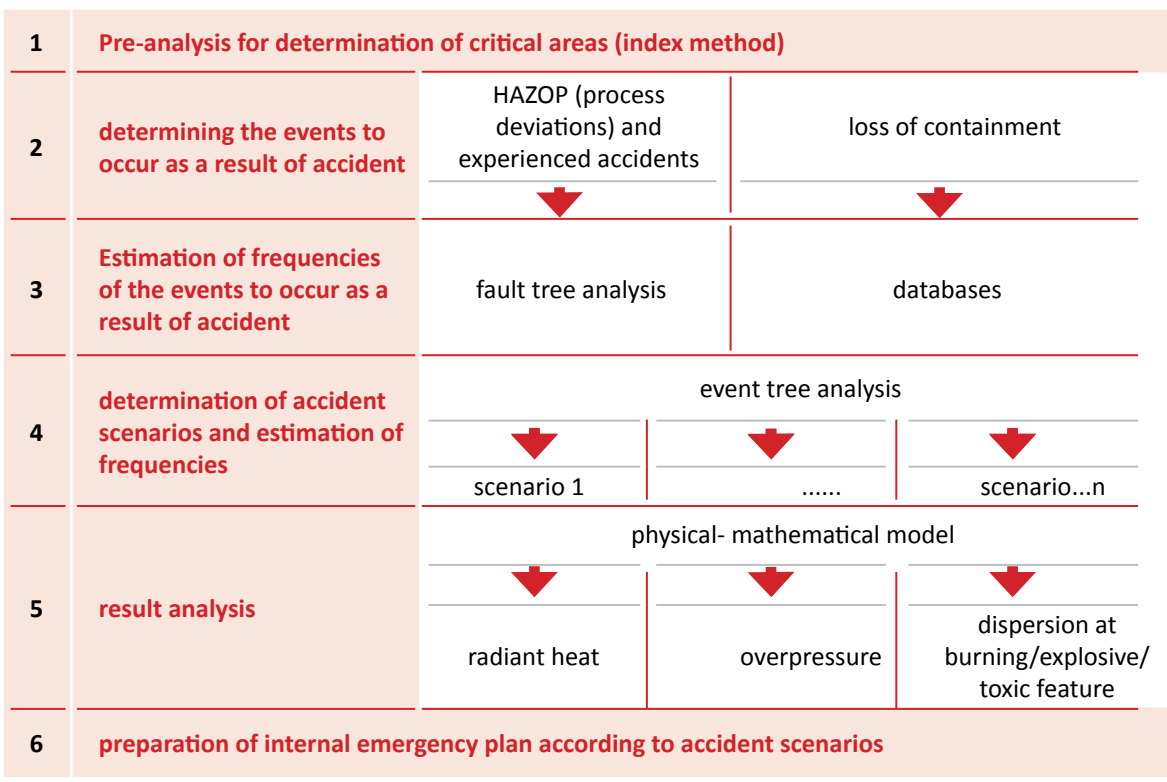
| | | | |
|---|---|---|---|
| 1 | Pre-analysis for determination of critical areas (index method) | | |
| 2 | determining the events to occur as a result of accident | HAZOP (process deviations) and experienced accidents | loss of containment |
| 3 | Estimation of frequencies of the events to occur as a result of accident | fault tree analysis | databases |
| 4 | determination of accident scenarios and estimation of frequencies | event tree analysis | |
| | | scenario 1 | ...... | scenario...n |
| 5 | result analysis | physical- mathematical model | |
| | | radiant heat | overpressure | dispersion at burning/explosive/ toxic feature |
| 6 | preparation of internal emergency plan according to accident scenarios | | |